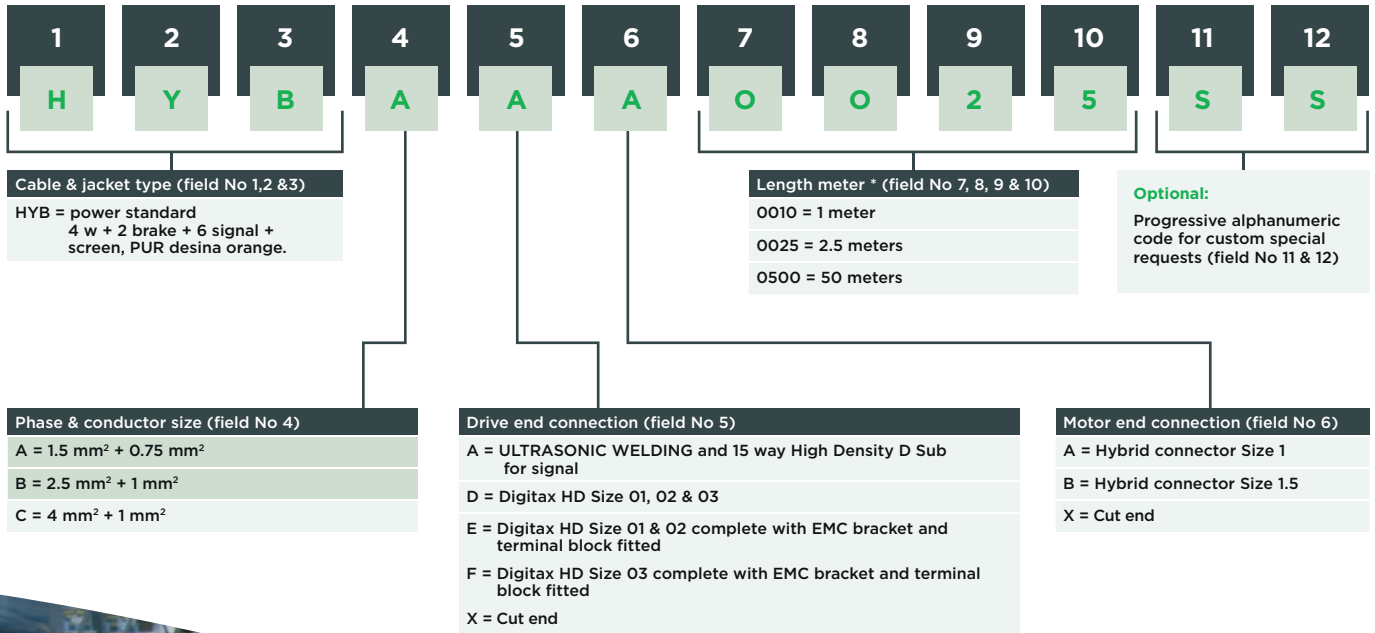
| 1 | 2 | 3 | 4 | 5 | 6 | 7 | 8 | 9 | 10 | 11 | 12 |
|---|---|---|---|---|---|---|---|---|---|---|---|
| H | Y | B | A | A | A | 0 | 0 | 2 | 5 | S | S |

Cable & jacket type (field No 1,2 &3)

HYB = power standard 4 w + 2 brake + 6 signal + screen, PUR desina orange.

Length meter * (field No 7, 8, 9 & 10)

0010 = 1 meter

0025 = 2.5 meters

0500 = 50 meters

Optional:

Progressive alphanumeric code for custom special requests (field No 11 & 12)

Phase & conductor size (field No 4)

A = 1.5 mm$^2$ + 0.75 mm$^2$

B = 2.5 mm$^2$ + 1 mm$^2$

C = 4 mm$^2$ + 1 mm$^2$

Drive end connection (field No 5)

A = ULTRASONIC WELDING and 15 way High Density D Sub for signal

D = Digitax HD Size 01, 02 & 03

E = Digitax HD Size 01 & 02 complete with EMC bracket and terminal block fitted

F = Digitax HD Size 03 complete with EMC bracket and terminal block fitted

X = Cut end

Motor end connection (field No 6)

A = Hybrid connector Size 1

B = Hybrid connector Size 1.5

X = Cut end